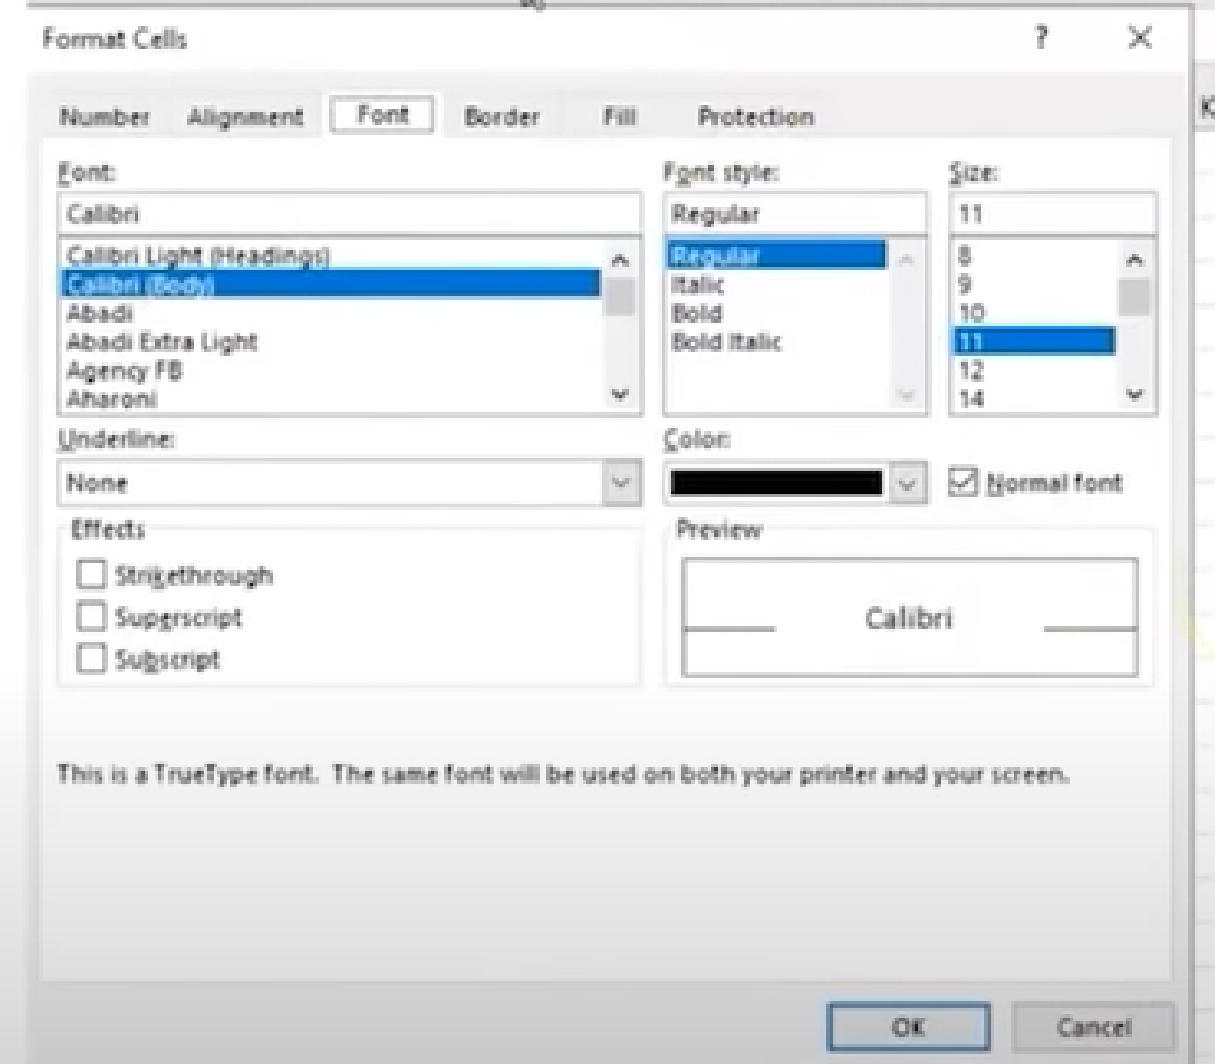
Format Cells

?

X

Number Alignment Font Border Fill Protection

Font:

Calibri

Calibri Light (Headings)
Calibri (Body)
Abadi
Abadi Extra Light
Agency FB
Aharoni

Font style:

Regular

Regular
Italic
Bold
Bold Italic

Size:

11

8
9
10
11
12
14

Underline:

None

Color:

Normal font

Effects

Strikethrough

Superscript

Subscript

Preview

Calibri

This is a TrueType font. The same font will be used on both your printer and your screen.

OK

Cancel